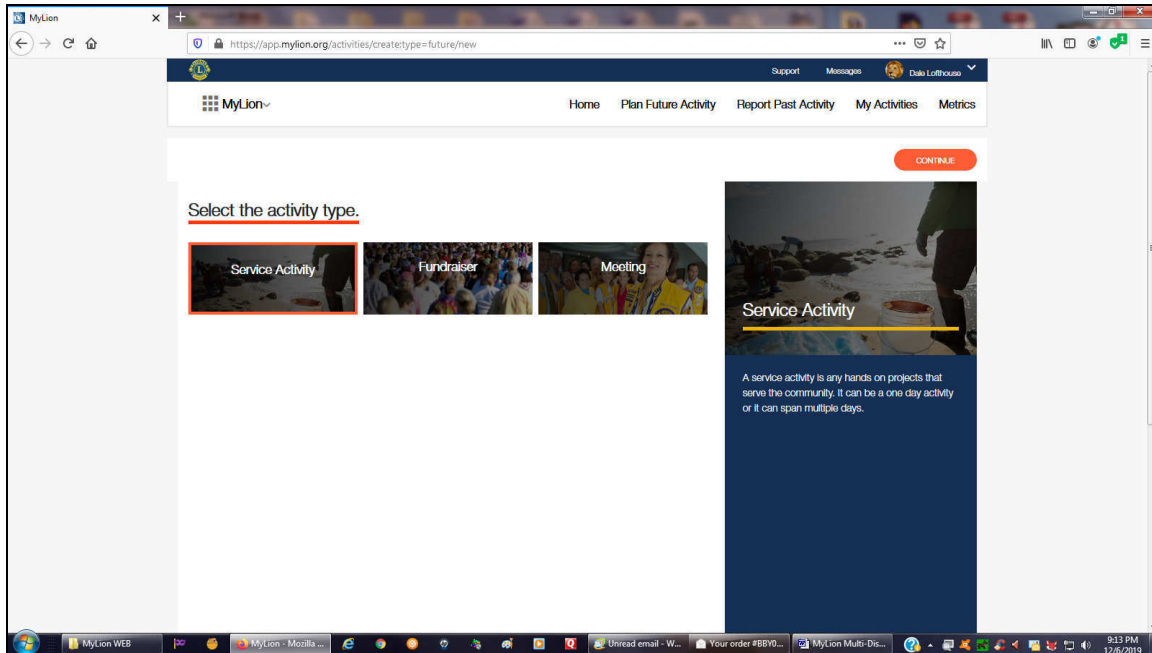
MyLion

https://app.mylion.org/activities/create;type=future/new

Support Messages Dale Lofthouse

MyLion

Home Plan Future Activity Report Past Activity My Activities Metrics

CONTINUE

Select the activity type.

Service Activity

Fundraiser

Meeting

Service Activity

A service activity is any hands on projects that serve the community. It can be a one day activity or it can span multiple days.

MyLion WEB

MyLion - Mozilla ...

Unread email - W...

Your order #BBY0...

MyLion Multi-Dis...

9:13 PM
12/6/2019